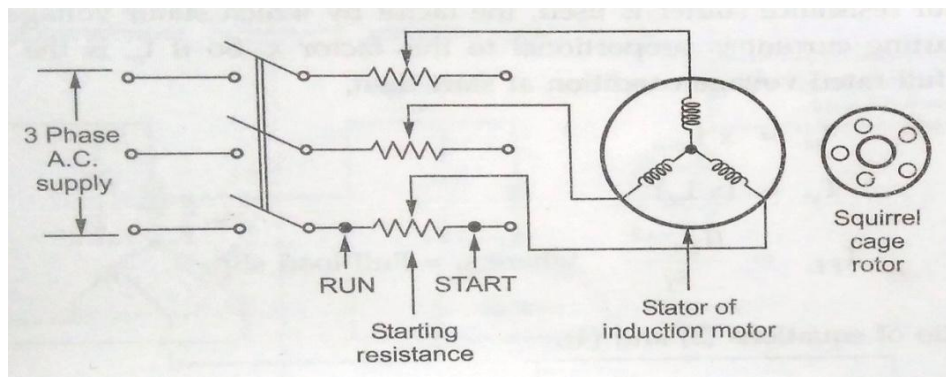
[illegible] resistance itself, the factor by which starting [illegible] current is proportional to the factor x to if L is the full rated voltage condition at start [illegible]

3 Phase A.C. supply

RUN

START

Starting resistance

Stator of induction motor

Squirrel cage rotor